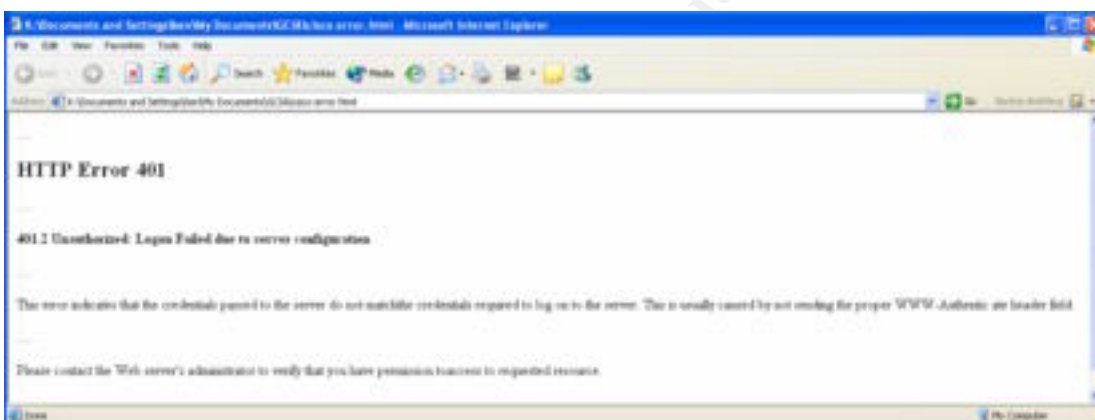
K:\Documents and Settings\ben\My Documents\GCIH\clue error.html - Microsoft Internet Explorer

File Edit View Favorites Tools Help

Back Search Favorites Media

Address K:\Documents and Settings\ben\My Documents\GCIH\clue error.html

Go

HTTP Error 401

401.2 Unauthorized: Logon Failed due to server configuration

This error indicates that the credentials passed to the server do not matchthe credentials required to log on to the server. This is usually caused by not sending the proper WWW-Authentic ate header field.

Please contact the Web server's administrator to verify that you have permission toaccess to requested resource.

Done

My Computer